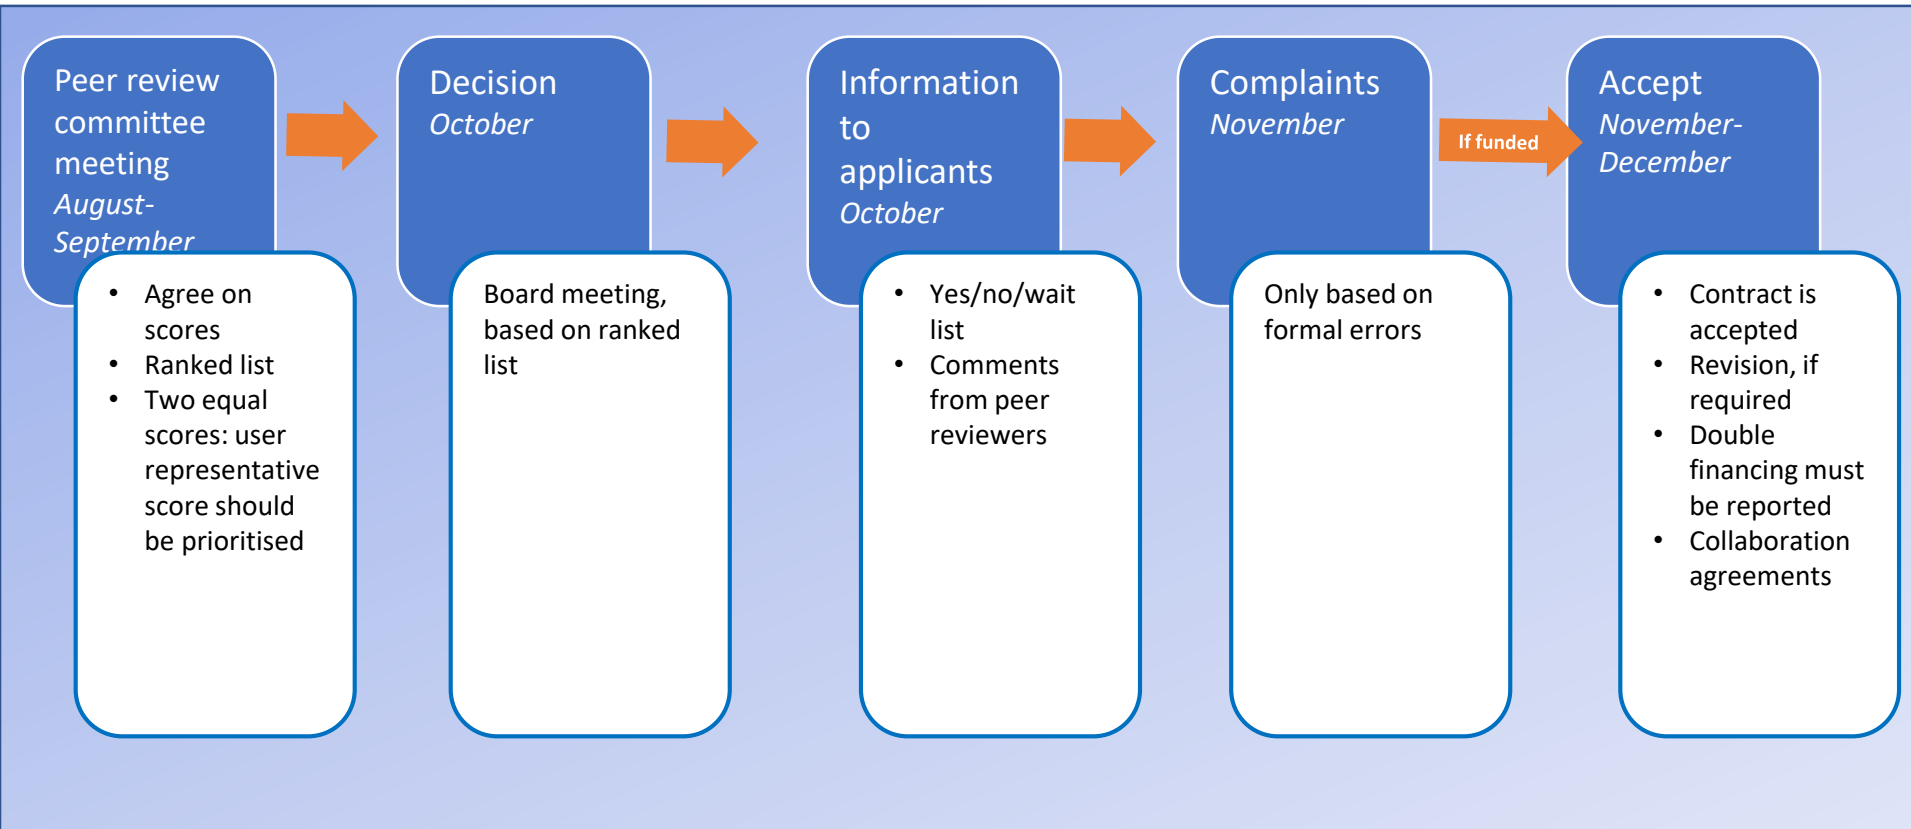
Peer review committee meeting
*August-September*

- Agree on scores
- Ranked list
- Two equal scores: user representative score should be prioritised

Decision
*October*

Board meeting, based on ranked list

Information to applicants
*October*

- Yes/no/wait list
- Comments from peer reviewers

Complaints
*November*

Only based on formal errors

If funded

Accept
*November-December*

- Contract is accepted
- Revision, if required
- Double financing must be reported
- Collaboration agreements